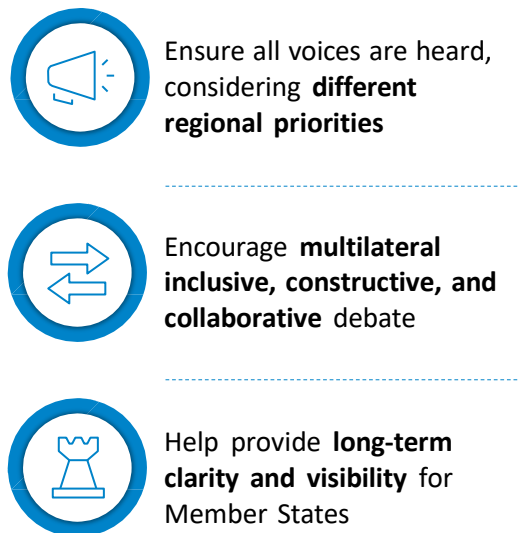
Ensure all voices are heard, considering **different regional priorities**

Encourage **multilateral inclusive, constructive, and collaborative** debate

Help provide **long-term clarity and visibility** for Member States